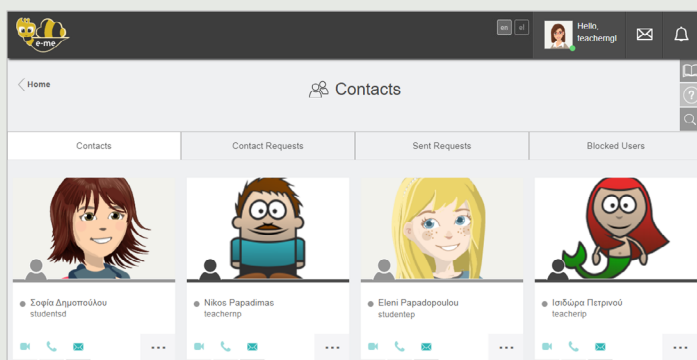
e-me

en el

Hello, teachemgl

Home

Contacts

Contacts

Contact Requests

Sent Requests

Blocked Users

Σοφία Δημοπούλου
studentsd

Nikos Papadimas
teachernp

Eleni Papadopoulou
studentep

Ισιδώρα Πετρινού
teacherip